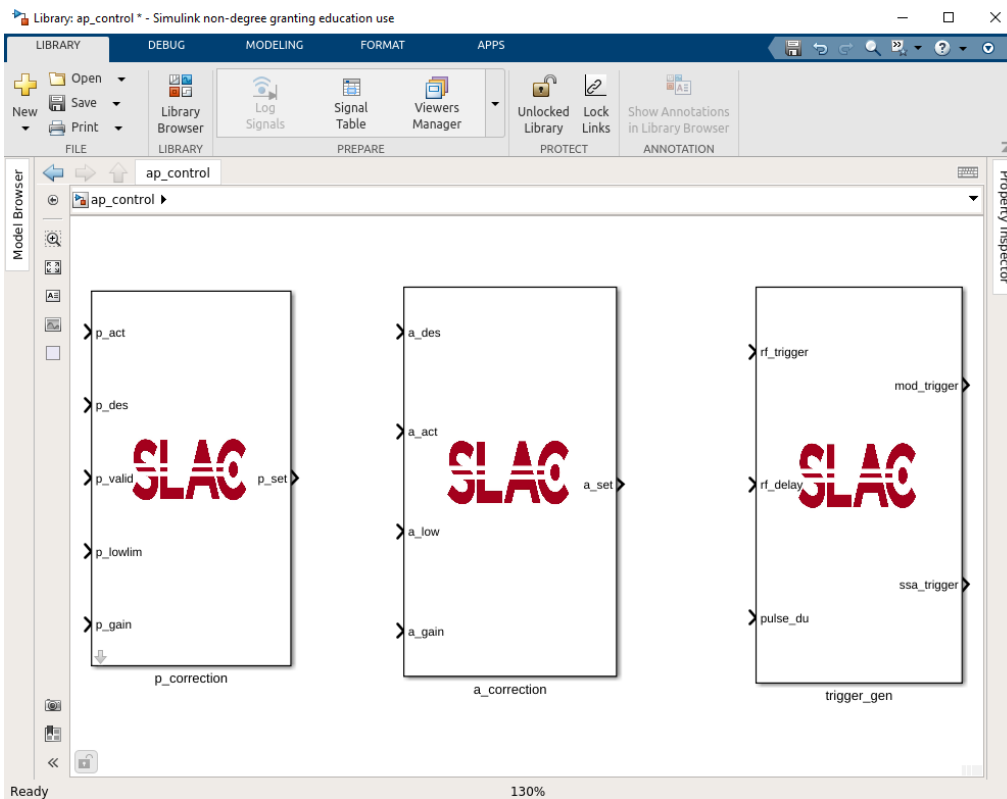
Library: ap_control * - Simulink non-degree granting education use

LIBRARY DEBUG MODELING FORMAT APPS

New
Open
Save
Print
FILE

Library Browser
LIBRARY

Log Signals
Signal Table
Viewers Manager
PREPARE

Unlocked Library
Lock Links
PROTECT

Show Annotations in Library Browser
ANNOTATION

Model Browser

ap_control

ap_control

Property Inspector

p_act
p_des
p_valid
p_lowlim
p_gain
SLAC
p_set
p_correction

a_des
a_act
a_low
a_gain
SLAC
a_set
a_correction

rf_trigger
rf_delay
pulse_du
SLAC
mod_trigger
ssa_trigger
trigger_gen

Ready
130%